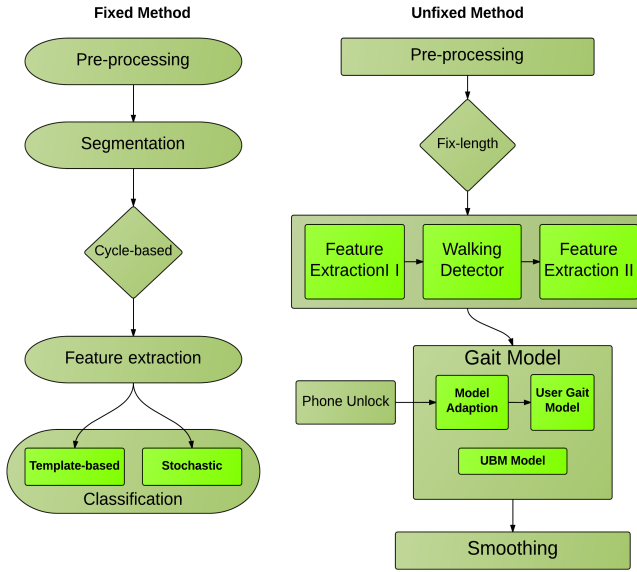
Fixed Method

Pre-processing

Segmentation

Cycle-based

Feature extraction

Template-based

Stochastic

Classification

Unfixed Method

Pre-processing

Fix-length

Feature ExtractionI I

Walking Detector

Feature Extraction II

Gait Model

Phone Unlock

Model Adaption

User Gait Model

UBM Model

Smoothing